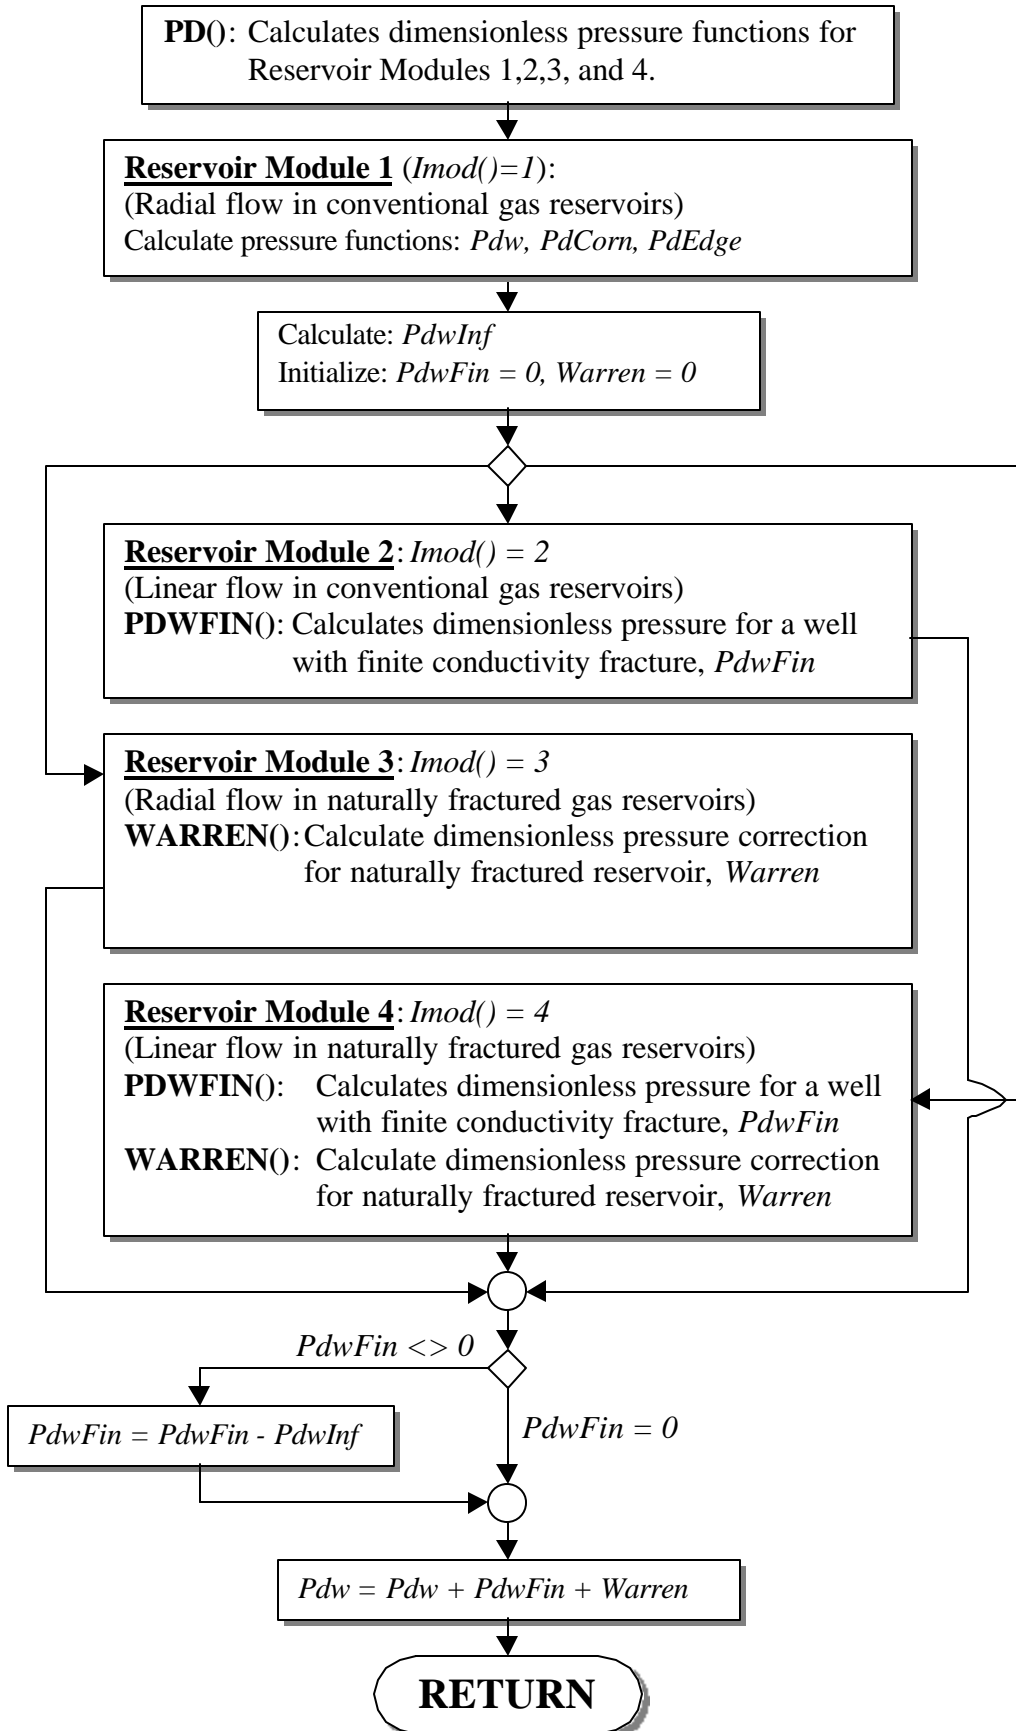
**PD()**: Calculates dimensionless pressure functions for Reservoir Modules 1,2,3, and 4.

**Reservoir Module 1** (*Imod()=1*):
(Radial flow in conventional gas reservoirs)
Calculate pressure functions: *Pdw, PdCorn, PdEdge*

Calculate: *PdwInf*
Initialize: *PdwFin = 0, Warren = 0*

**Reservoir Module 2**: *Imod() = 2*
(Linear flow in conventional gas reservoirs)
**PDWFIN()**: Calculates dimensionless pressure for a well with finite conductivity fracture, *PdwFin*

**Reservoir Module 3**: *Imod() = 3*
(Radial flow in naturally fractured gas reservoirs)
**WARREN()**: Calculate dimensionless pressure correction for naturally fractured reservoir, *Warren*

**Reservoir Module 4**: *Imod() = 4*
(Linear flow in naturally fractured gas reservoirs)
**PDWFIN()**: Calculates dimensionless pressure for a well with finite conductivity fracture, *PdwFin*
**WARREN()**: Calculate dimensionless pressure correction for naturally fractured reservoir, *Warren*

*PdwFin <> 0*

*PdwFin = PdwFin - PdwInf*

*PdwFin = 0*

*Pdw = Pdw + PdwFin + Warren*

**RETURN**